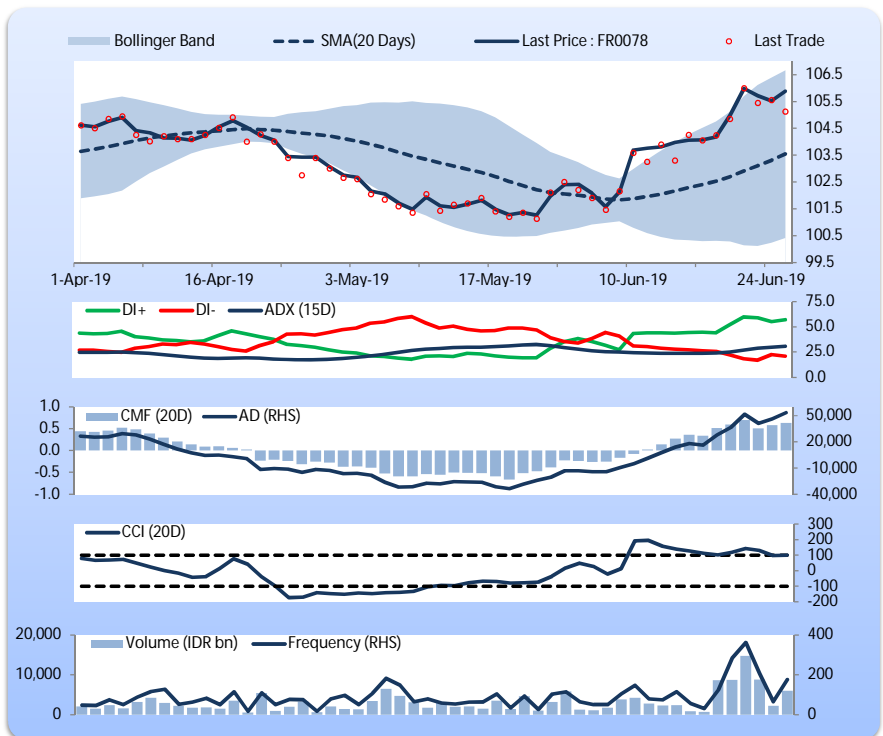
Bollinger Band
SMA(20 Days)
Last Price : FR0078
Last Trade

106.5
105.5
104.5
103.5
102.5
101.5
100.5
99.5

1-Apr-19
16-Apr-19
3-May-19
17-May-19
10-Jun-19
24-Jun-19

DI+
DI-
ADX (15D)

75.0
50.0
25.0
0.0

1.0
0.5
0.0
-0.5
-1.0

CMF (20D)
AD (RHS)

50,000
20,000
-10,000
-40,000

CCI (20D)

300
200
100
0
-100
-200

20,000
10,000
0

Volume (IDR bn)
Frequency (RHS)

400
200
0